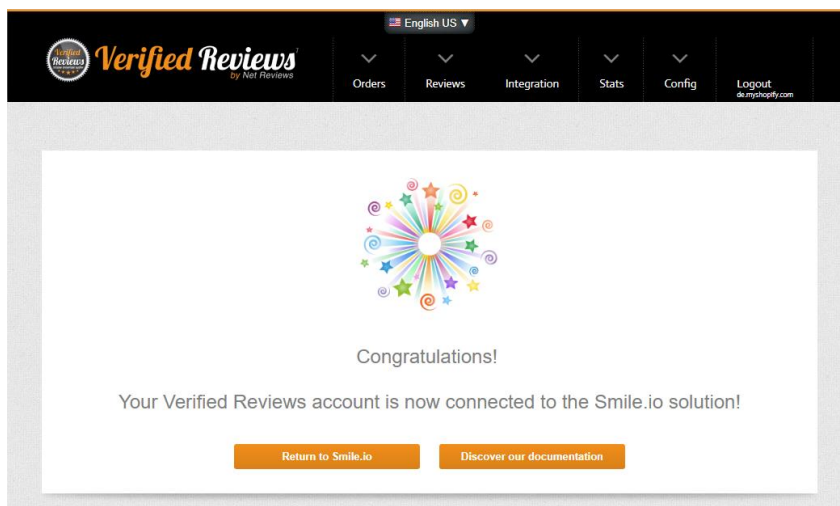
English US ▼

Verified Reviews
Verified Reviews by Net Reviews

Orders
Reviews
Integration
Stats
Config
Logout
de.myshopify.com

Congratulations!

Your Verified Reviews account is now connected to the Smile.io solution!

Return to Smile.io
Discover our documentation